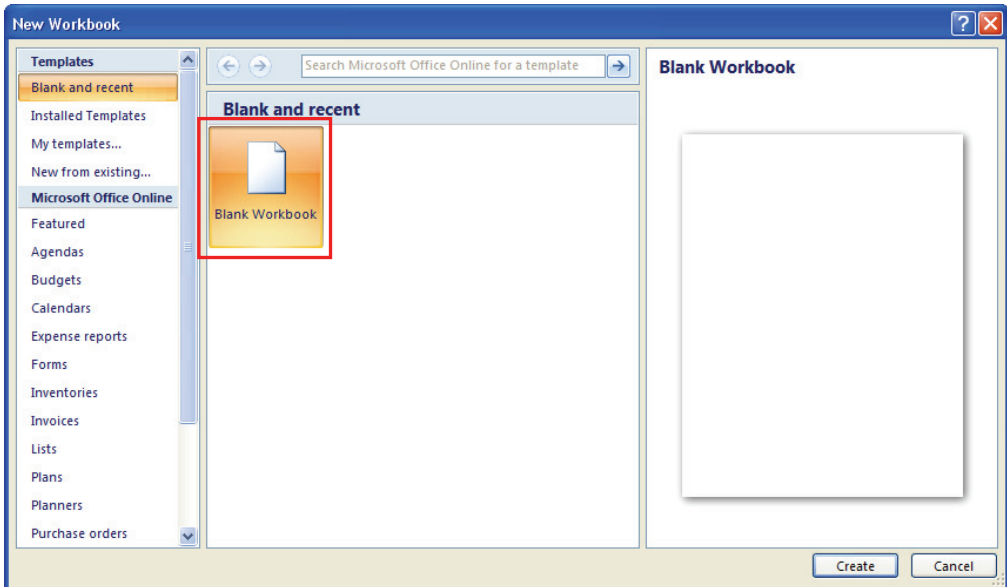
New Workbook

Templates
Blank and recent
Installed Templates
My templates...
New from existing...
Microsoft Office Online
Featured
Agendas
Budgets
Calendars
Expense reports
Forms
Inventories
Invoices
Lists
Plans
Planners
Purchase orders

Search Microsoft Office Online for a template

Blank and recent

Blank Workbook

Blank Workbook

Create
Cancel